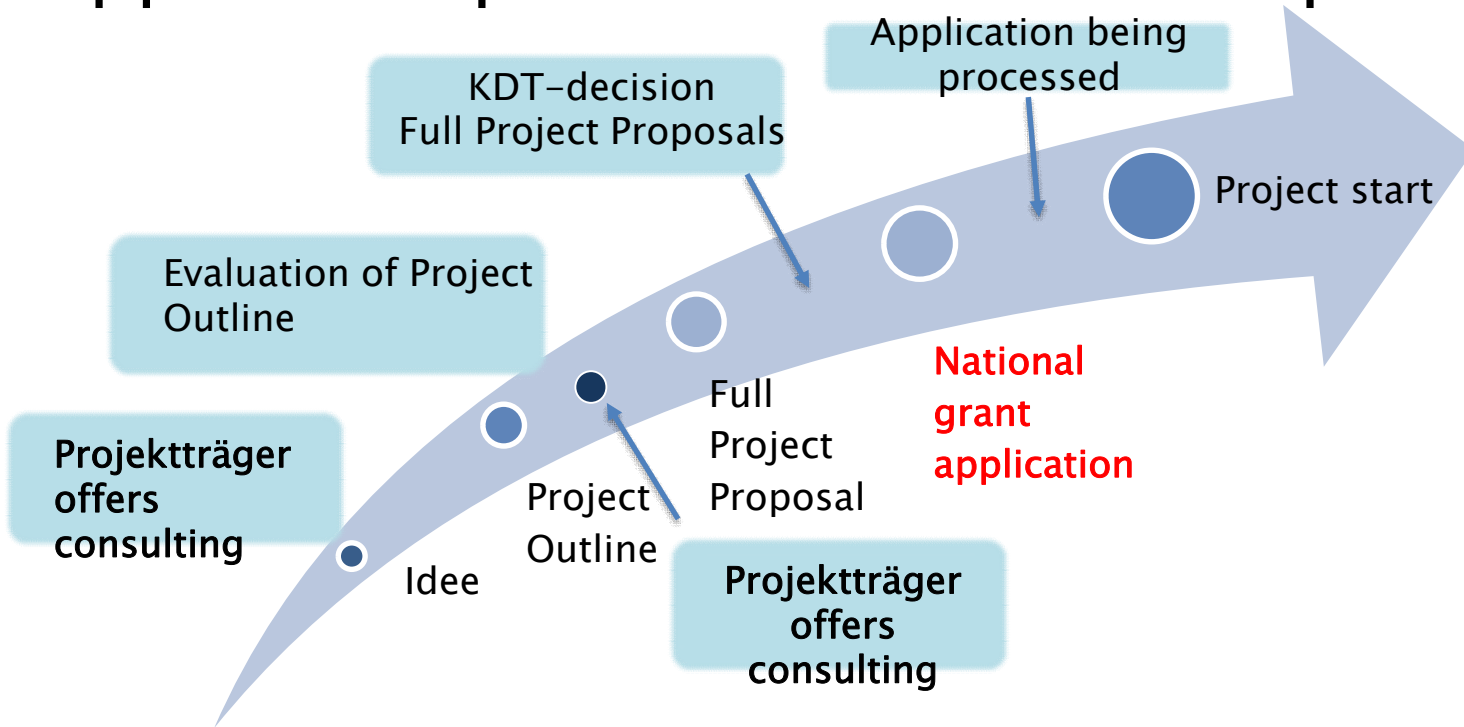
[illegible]

Application being processed

KDT-decision Full Project Proposals

Project start

Evaluation of Project Outline

National grant application

Full Project Proposal

Projektträger offers consulting

Project Outline

Idee

Projektträger offers consulting